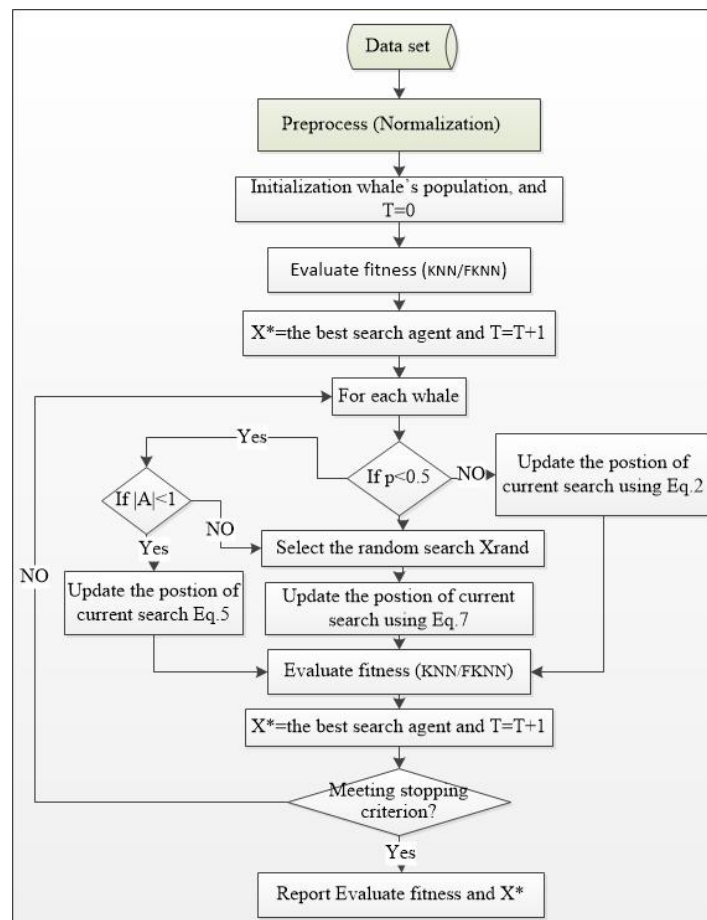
Data set

Preprocess (Normalization)

Initialization whale's population, and T=0

Evaluate fitness (KNN/FKNN)

X*=the best search agent and T=T+1

For each whale

Yes

If p<0.5

NO

Update the postion of current search using Eq.2

If |A|<1

NO

Yes

Select the random search Xrand

NO

Update the postion of current search Eq.5

Update the postion of current search using Eq.7

Evaluate fitness (KNN/FKNN)

X*=the best search agent and T=T+1

Meeting stopping criterion?

Yes

Report Evaluate fitness and X*